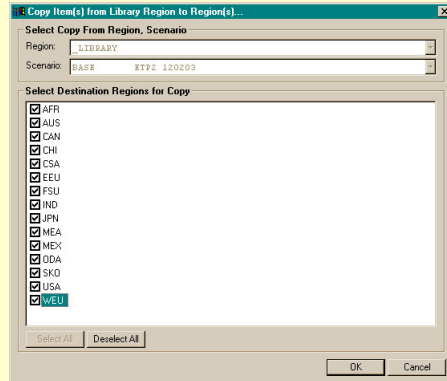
Copy Item(s) from Library Region to Region(s)...

Select Copy From Region, Scenario

Region: _LIBRARY

Scenario: BASE ETP2 120203

Select Destination Regions for Copy

AFR
AUS
CAN
CHI
CSA
EEU
FSU
IND
JPN
MEA
MEX
ODA
SKO
USA
WEU

Select All
Deselect All

OK
Cancel